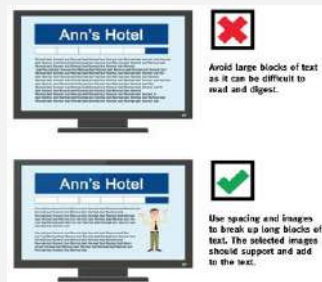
Ann's Hotel

Avoid large blocks of text as it can be difficult to read and digest.

Ann's Hotel

Use spacing and images to break up long blocks of text. The selected images should support and add to the text.